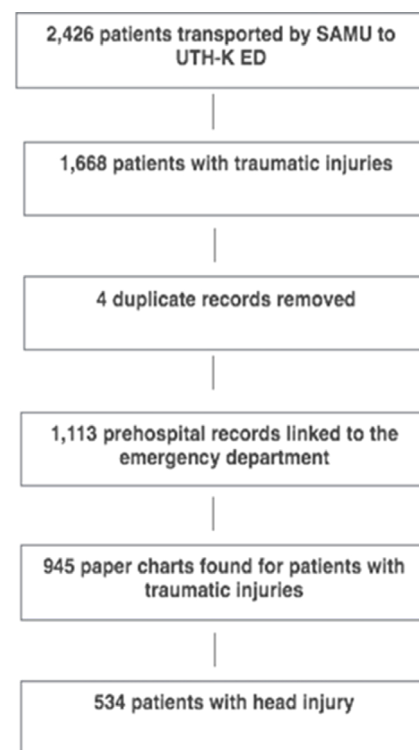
2,426 patients transported by SAMU to UTH-K ED

1,668 patients with traumatic injuries

4 duplicate records removed

1,113 prehospital records linked to the emergency department

945 paper charts found for patients with traumatic injuries

534 patients with head injury